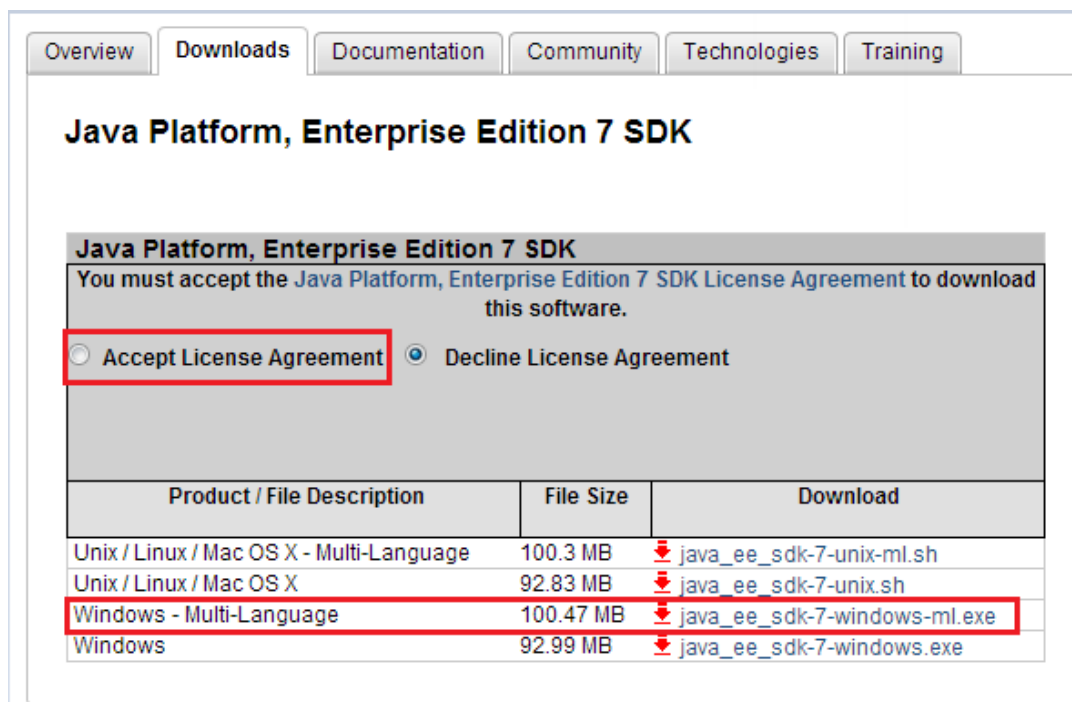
Overview | Downloads | Documentation | Community | Technologies | Training

Java Platform, Enterprise Edition 7 SDK

Java Platform, Enterprise Edition 7 SDK

You must accept the Java Platform, Enterprise Edition 7 SDK License Agreement to download this software.

Accept License Agreement   Decline License Agreement

| Product / File Description | File Size | Download |
|---|---|---|
| Unix / Linux / Mac OS X - Multi-Language | 100.3 MB | java_ee_sdk-7-unix-ml.sh |
| Unix / Linux / Mac OS X | 92.83 MB | java_ee_sdk-7-unix.sh |
| Windows - Multi-Language | 100.47 MB | java_ee_sdk-7-windows-ml.exe |
| Windows | 92.99 MB | java_ee_sdk-7-windows.exe |